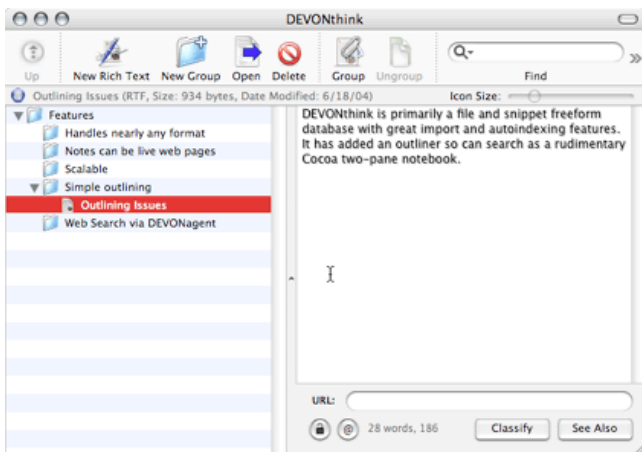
DEVONthink

Up
New Rich Text
New Group
Open
Delete
Group
Ungroup
Find

Outlining Issues (RTF, Size: 934 bytes, Date Modified: 6/18/04)
Icon Size:

Features
Handles nearly any format
Notes can be live web pages
Scalable
Simple outlining
Outlining Issues
Web Search via DEVONagent

DEVONthink is primarily a file and snippet freeform database with great import and autoindexing features. It has added an outliner so can search as a rudimentary Cocoa two-pane notebook.

URL:
28 words, 186
Classify
See Also